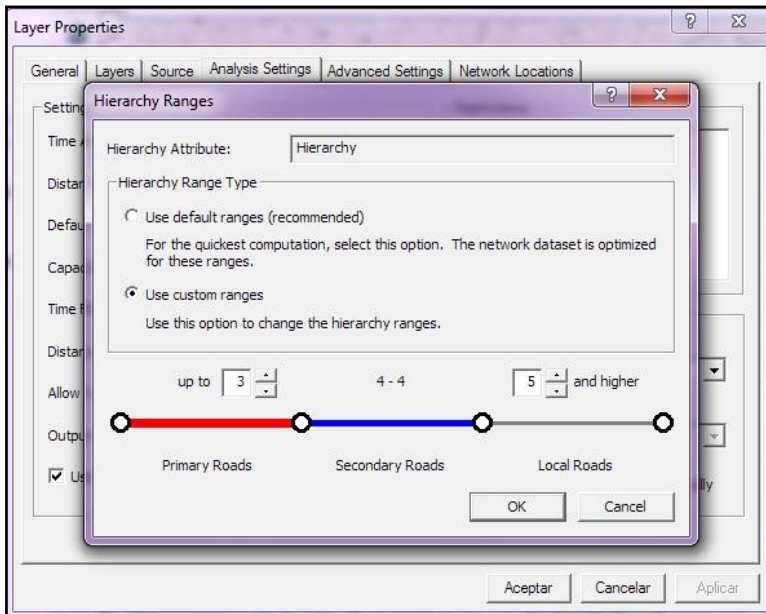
Layer Properties

General | Layers | Source | Analysis Settings | Advanced Settings | Network Locations

Setting

Time

Distan

Defau

Capac

Time

Distan

Allow

Outpu

Us

lly

Hierarchy Ranges

Hierarchy Attribute: Hierarchy

Hierarchy Range Type

Use default ranges (recommended)

For the quickest computation, select this option. The network dataset is optimized for these ranges.

Use custom ranges

Use this option to change the hierarchy ranges.

up to 3

4 - 4

5 and higher

Primary Roads

Secondary Roads

Local Roads

OK

Cancel

Aceptar

Cancelar

Aplicar